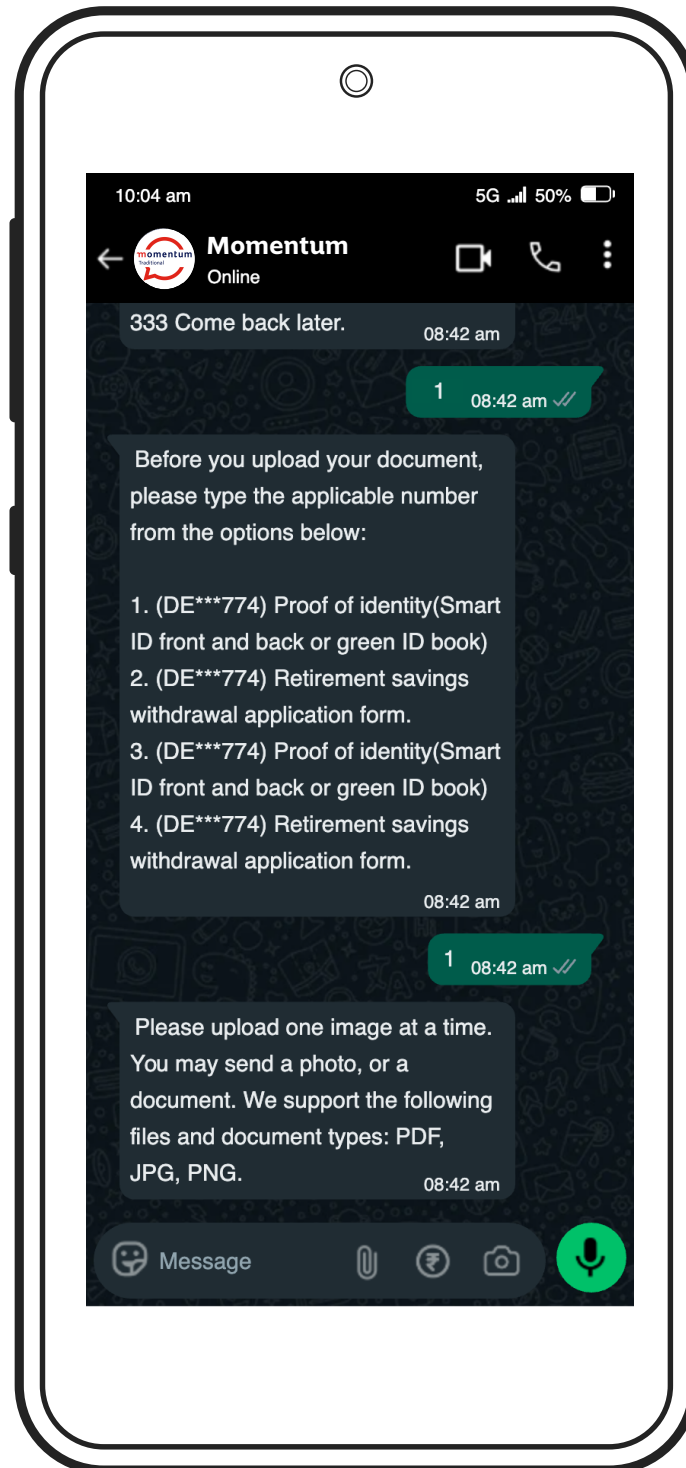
10:04 am

5G 50%

momentum Traditional

Momentum
Online

333 Come back later.
08:42 am

1
08:42 am

Before you upload your document, please type the applicable number from the options below:

1. (DE***774) Proof of identity(Smart ID front and back or green ID book)
2. (DE***774) Retirement savings withdrawal application form.
3. (DE***774) Proof of identity(Smart ID front and back or green ID book)
4. (DE***774) Retirement savings withdrawal application form.
08:42 am

1
08:42 am

Please upload one image at a time. You may send a photo, or a document. We support the following files and document types: PDF, JPG, PNG.
08:42 am

Message